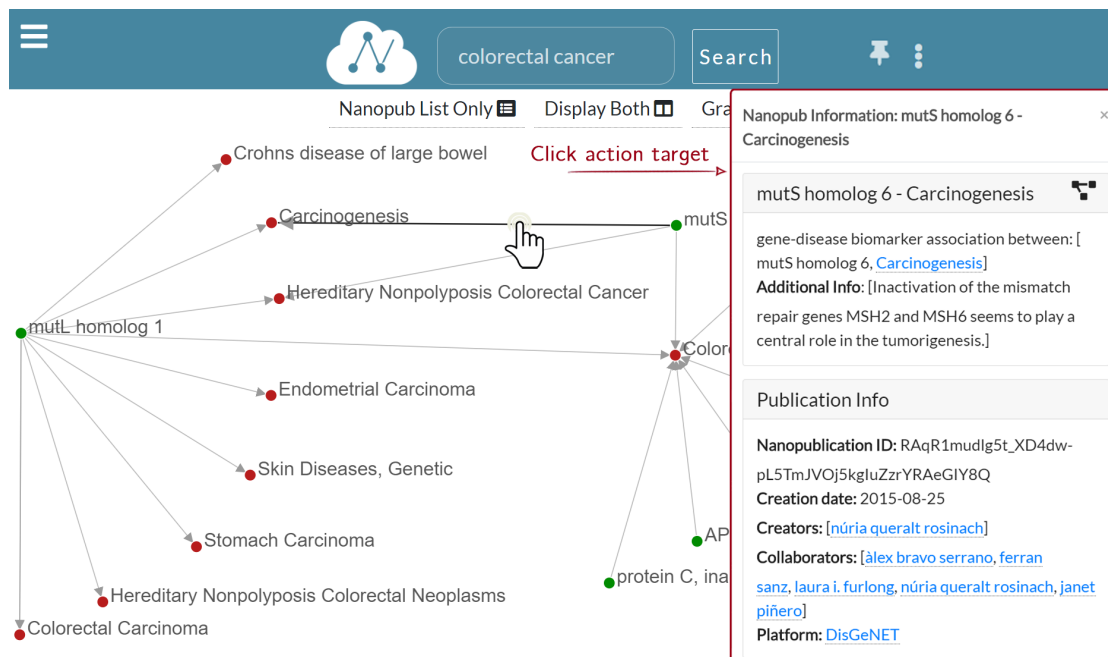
colorectal cancer
Search

Nanopub List Only
Display Both
Gra

Crohns disease of large bowel
Click action target
Carcinogenesis
mutS
Hereditary Nonpolyposis Colorectal Cancer
mutL homolog 1
Colore
Endometrial Carcinoma
Skin Diseases, Genetic
Stomach Carcinoma
AP
protein C, ina
Hereditary Nonpolyposis Colorectal Neoplasms
Colorectal Carcinoma

Nanopub Information: mutS homolog 6 - Carcinogenesis
×

mutS homolog 6 - Carcinogenesis

gene-disease biomarker association between: [ mutS homolog 6, Carcinogenesis]
Additional Info: [Inactivation of the mismatch repair genes MSH2 and MSH6 seems to play a central role in the tumorigenesis.]

Publication Info

Nanopublication ID: RAqR1mudIg5t_XD4dw-pL5TmJVOj5kgIuZzrYRAeGIY8Q
Creation date: 2015-08-25
Creators: [núria queralt rosinach]
Collaborators: [àlex bravo serrano, ferran sanz, laura i. furlong, núria queralt rosinach, janet piñero]
Platform: DisGeNET